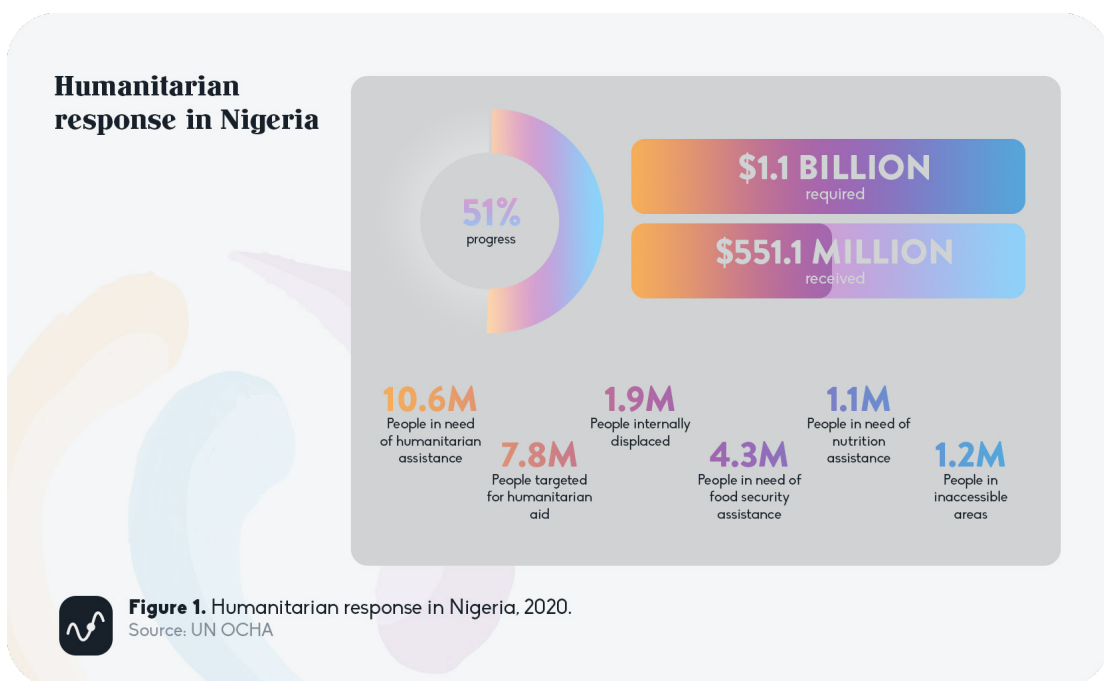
Humanitarian response in Nigeria

51%
progress

$1.1 BILLION
required

$551.1 MILLION
received

10.6M
People in need of humanitarian assistance

7.8M
People targeted for humanitarian aid

1.9M
People internally displaced

4.3M
People in need of food security assistance

1.1M
People in need of nutrition assistance

1.2M
People in inaccessible areas

Figure 1. Humanitarian response in Nigeria, 2020.
Source: UN OCHA